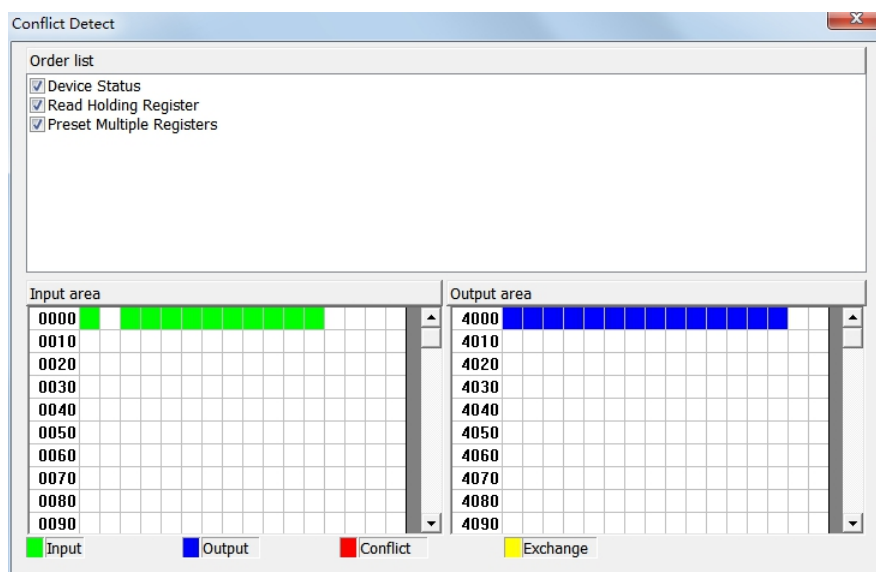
Conflict Detect

Order list

Device Status
Read Holding Register
Preset Multiple Registers

Input area

| 0000 |
|---|
| 0010 |
| 0020 |
| 0030 |
| 0040 |
| 0050 |
| 0060 |
| 0070 |
| 0080 |
| 0090 |

Output area

| 4000 |
|---|
| 4010 |
| 4020 |
| 4030 |
| 4040 |
| 4050 |
| 4060 |
| 4070 |
| 4080 |
| 4090 |

Input Output Conflict Exchange